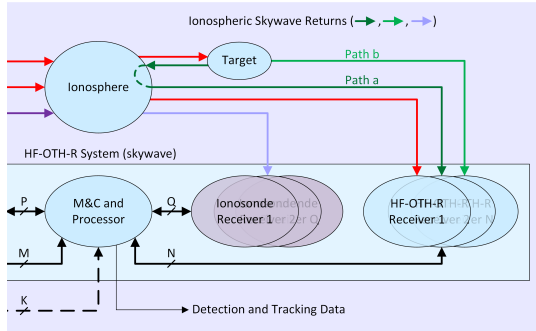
Ionospheric Skywave Returns ( , , )

Target

Path b

Path a

Ionosphere

HF-OTH-R System (skywave)

P

M&C and Processor

Q

Ionosonde Receiver 1

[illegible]

HF-OTH-R Receiver 1

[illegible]

M

N

K

Detection and Tracking Data